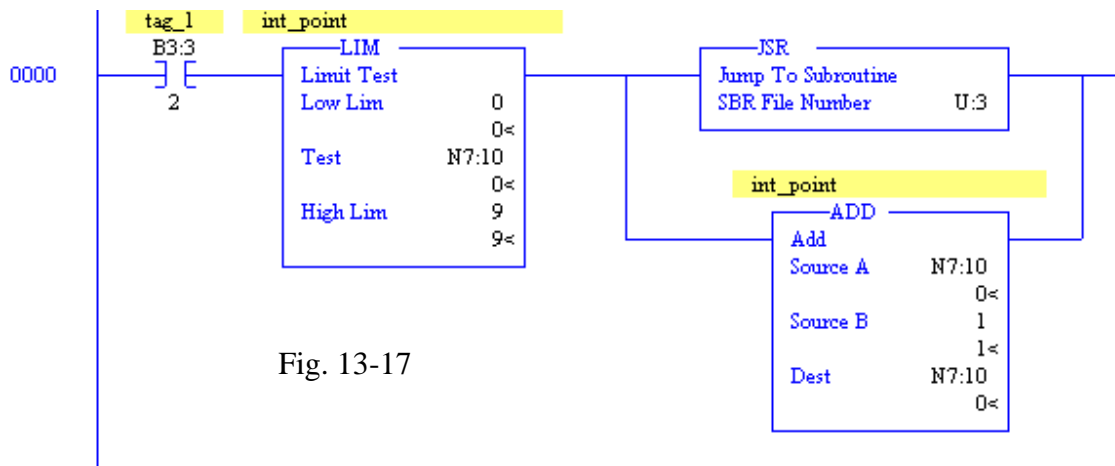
tag_1
int_point
0000
B3:3
2
LIM
Limit Test
Low Lim 0
0<
Test N7:10
0<
High Lim 9
9<

JSR
Jump To Subroutine
SBR File Number U:3

int_point
ADD
Add
Source A N7:10
0<
Source B 1
1<
Dest N7:10
0<

Fig. 13-17